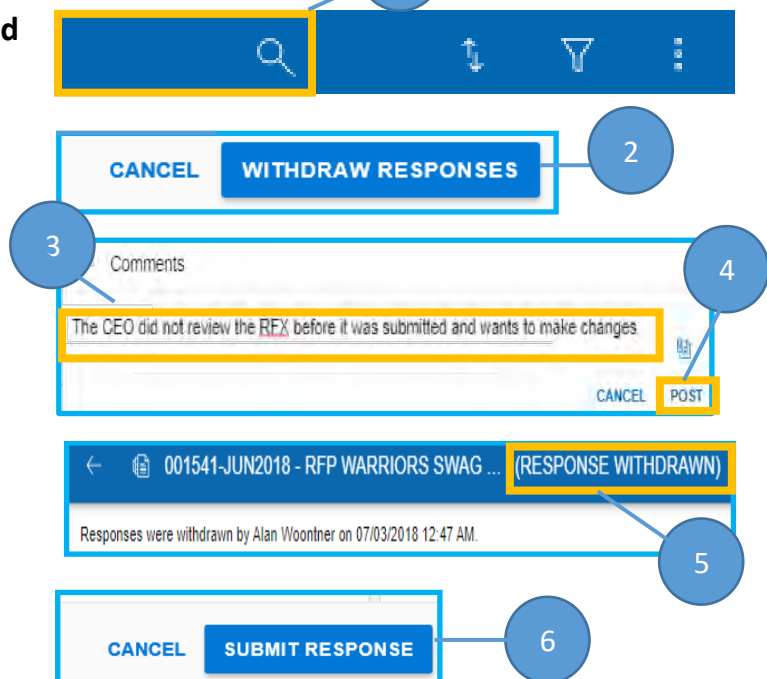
d

CANCEL WITHDRAW RESPONSES

2

3

Comments

4

The CEO did not review the RFX before it was submitted and wants to make changes.

CANCEL POST

← 001541-JUN2018 - RFP WARRIORS SWAG ... (RESPONSE WITHDRAWN)

Responses were withdrawn by Alan Woontner on 07/03/2018 12:47 AM.

5

CANCEL SUBMIT RESPONSE

6